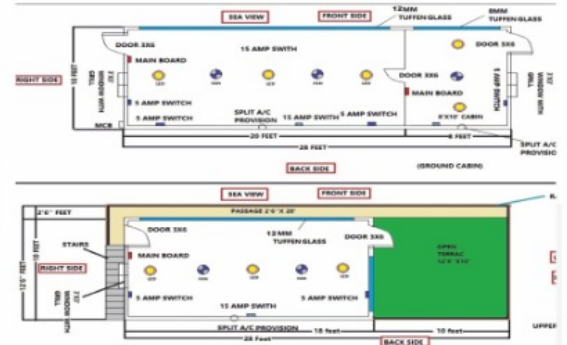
SEA VIEW
FRONT SIDE
12MM TUFFEN GLASS
8MM TUFFEN GLASS
DOOR 3X6
DOOR 3X6
15 AMP SWITH
MAIN BOARD
RIGHT SIDE
10 FEET
3'X2' WINDOW WITH GRILL
DOOR 3X6
5 AMP SWITCH
MAIN BOARD
3'X2' WINDOW WITH GRILL
5 AMP SWITCH
5 AMP SWITCH
SPLIT A/C PROVISION
15 AMP SWITH
5 AMP SWITCH
8'X10' CABIN
MCB
20 FEET
6 FEET
28 FEET
SPLIT A/C PROVISION
BACK SIDE
(GROUND CABIN)

SEA VIEW
FRONT SIDE
2'6" FEET
PASSAGE 2'6" X 28'
DOOR 3X6
12MM TUFFEN GLASS
DOOR 3X6
STAIRS
10 FEET
RIGHT SIDE
MAIN BOARD
OPEN TERRAC 12'X 10'
12'6" FEET
3'X2' WINDOW WITH GRILL
5 AMP SWITCH
15 AMP SWITH
5 AMP SWITCH
SPLIT A/C PROVISION
18 feet
10 feet
28 Feet
BACK SIDE
UPPE